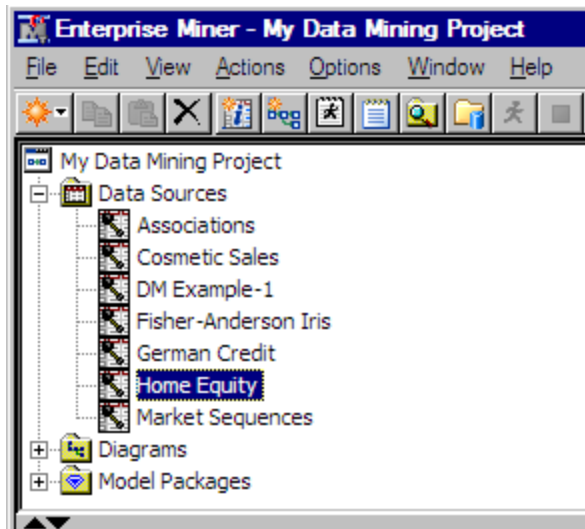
Enterprise Miner - My Data Mining Project

File Edit View Actions Options Window Help

My Data Mining Project
Data Sources
Associations
Cosmetic Sales
DM Example-1
Fisher-Anderson Iris
German Credit
Home Equity
Market Sequences
Diagrams
Model Packages